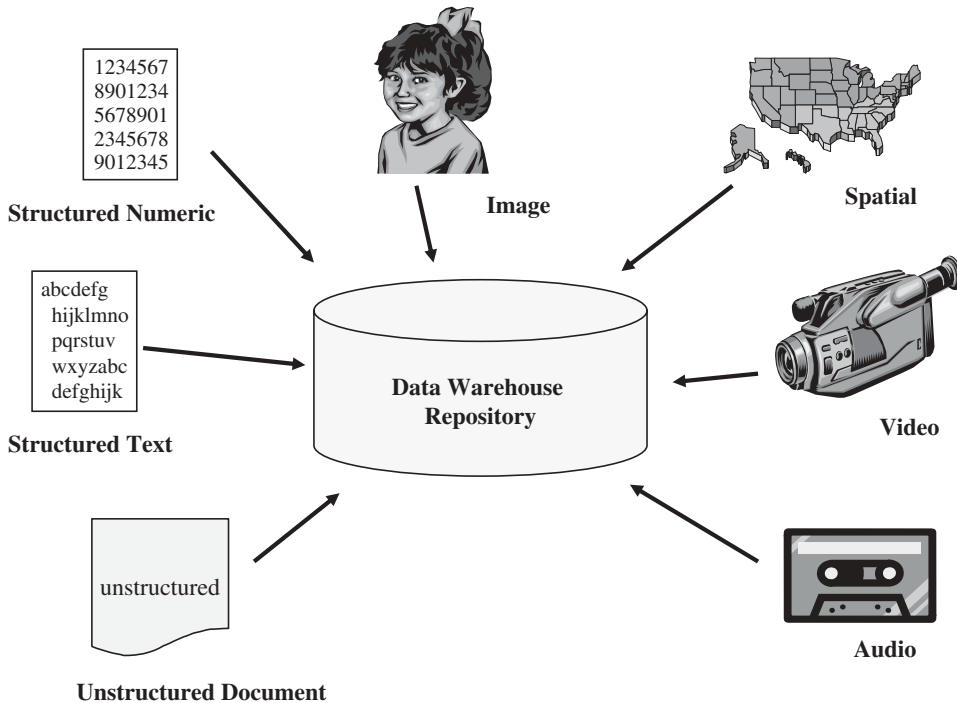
1234567
8901234
5678901
2345678
9012345

Structured Numeric

Image

Spatial

abcdefg
hijklmno
pqrstuv
wxyzabc
defghijk

Structured Text

Data Warehouse Repository

Video

unstructured

Unstructured Document

Audio